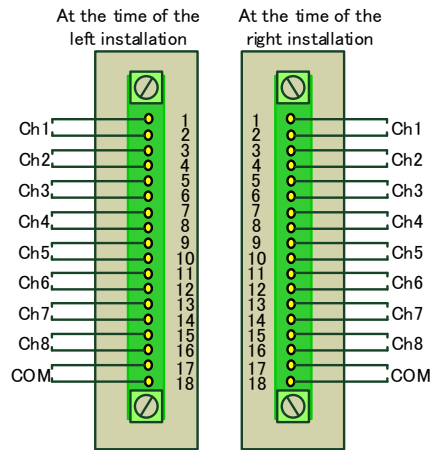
At the time of the left installation

Ch1
Ch2
Ch3
Ch4
Ch5
Ch6
Ch7
Ch8
COM

1
2
3
4
5
6
7
8
9
10
11
12
13
14
15
16
17
18

At the time of the right installation

1
2
3
4
5
6
7
8
9
10
11
12
13
14
15
16
17
18

Ch1
Ch2
Ch3
Ch4
Ch5
Ch6
Ch7
Ch8
COM